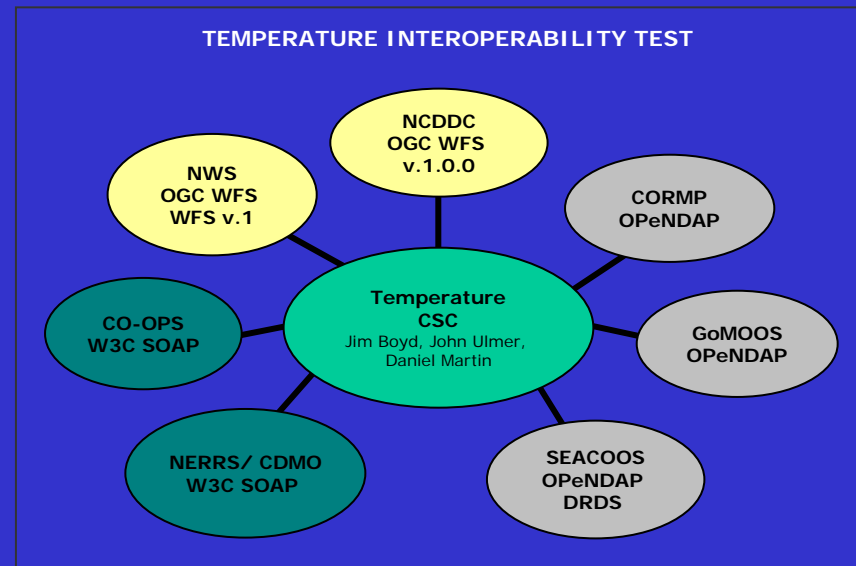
TEMPERATURE INTEROPERABILITY TEST

NCDDC
OGC WFS
v.1.0.0

NWS
OGC WFS
WFS v.1

CORMP
OPeNDAP

Temperature
CSC
Jim Boyd, John Ulmer,
Daniel Martin

CO-OPS
W3C SOAP

GoMOOS
OPeNDAP

NERRS/ CDMO
W3C SOAP

SEACOOS
OPeNDAP
DRDS